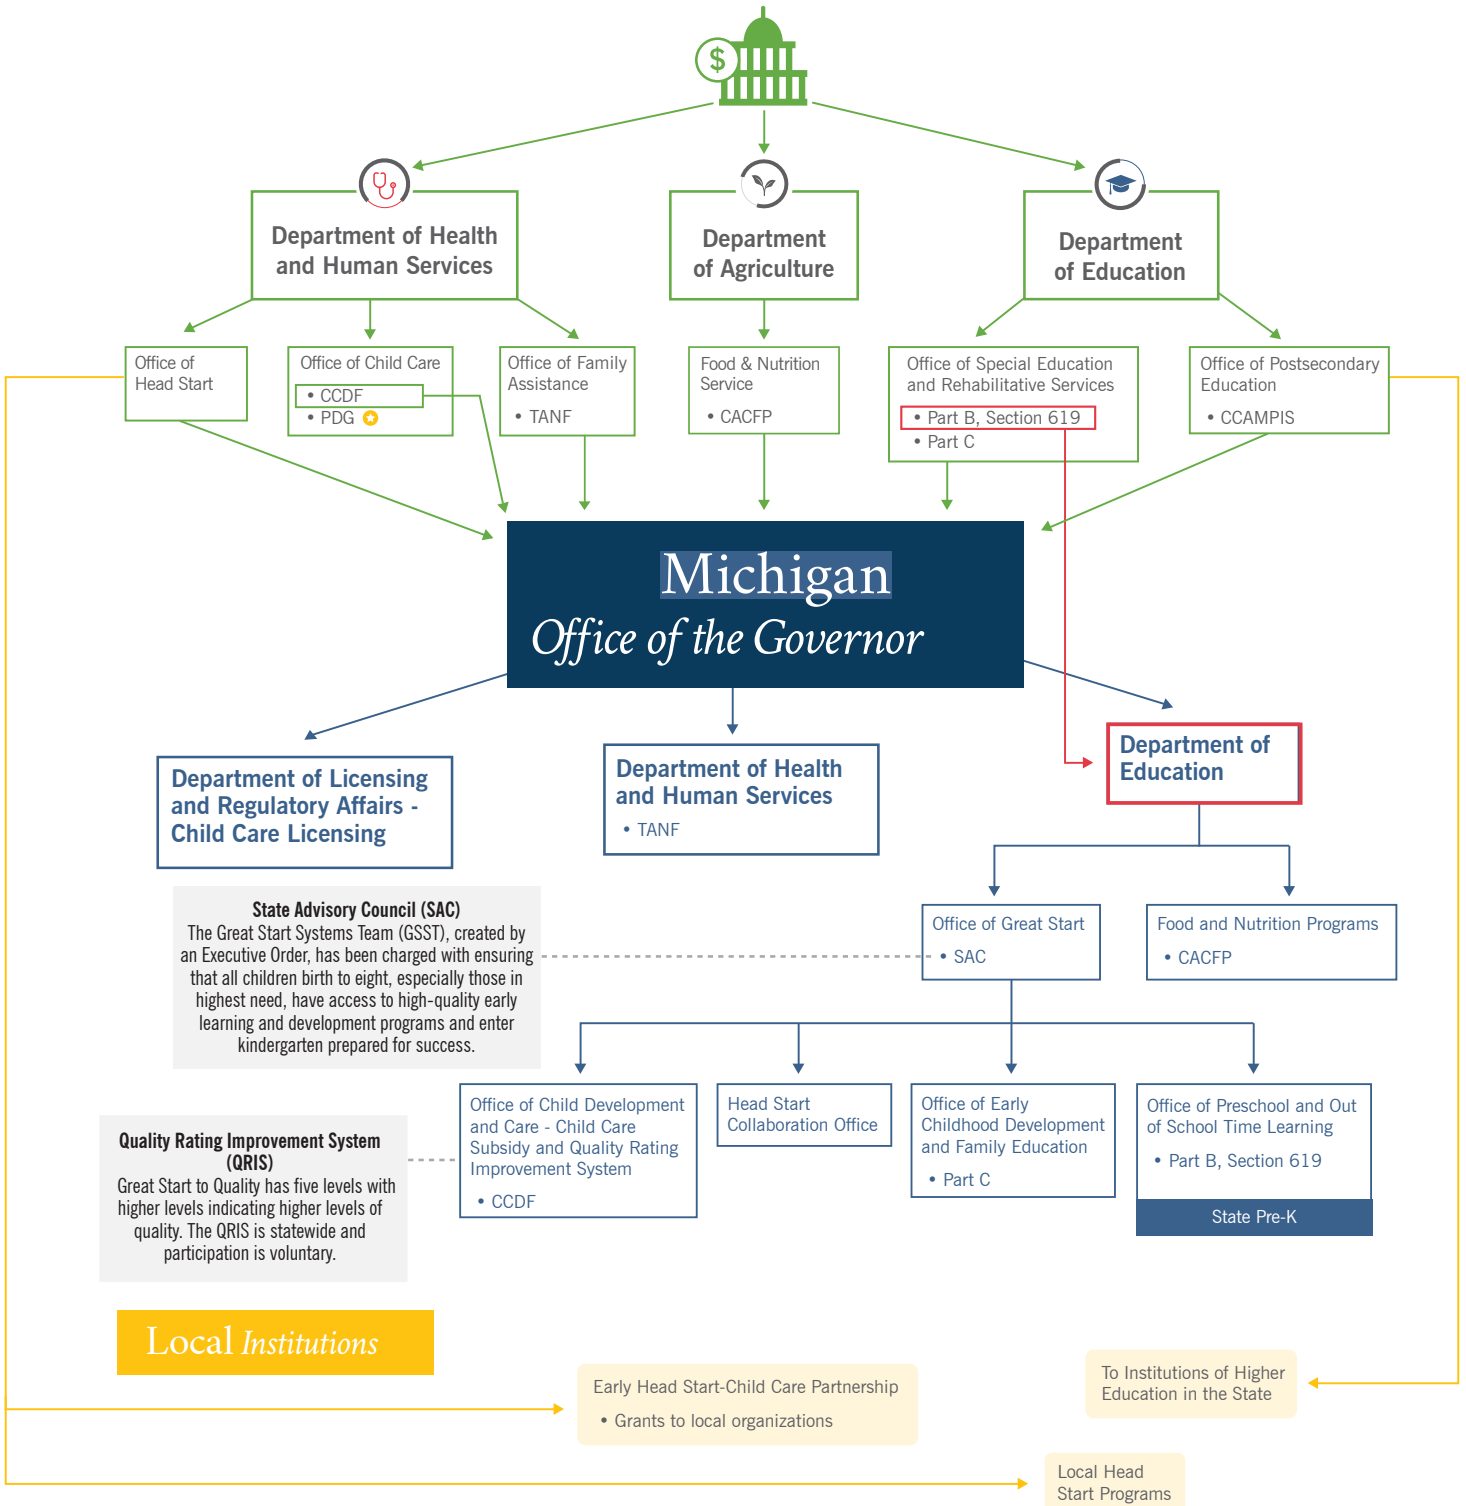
$

Department of Health and Human Services

Department of Agriculture

Department of Education

Office of Head Start

Office of Child Care
• CCDF
• PDG

Office of Family Assistance
• TANF

Food & Nutrition Service
• CACFP

Office of Special Education and Rehabilitative Services
• Part B, Section 619
• Part C

Office of Postsecondary Education
• CCAMPIS

Michigan
Office of the Governor

Department of Licensing and Regulatory Affairs - Child Care Licensing

Department of Health and Human Services
• TANF

Department of Education

State Advisory Council (SAC)
The Great Start Systems Team (GSST), created by an Executive Order, has been charged with ensuring that all children birth to eight, especially those in highest need, have access to high-quality early learning and development programs and enter kindergarten prepared for success.

Office of Great Start
• SAC

Food and Nutrition Programs
• CACFP

Quality Rating Improvement System (QRIS)
Great Start to Quality has five levels with higher levels indicating higher levels of quality. The QRIS is statewide and participation is voluntary.

Office of Child Development and Care - Child Care Subsidy and Quality Rating Improvement System
• CCDF

Head Start Collaboration Office

Office of Early Childhood Development and Family Education
• Part C

Office of Preschool and Out of School Time Learning
• Part B, Section 619

State Pre-K

Local Institutions

Early Head Start-Child Care Partnership
• Grants to local organizations

To Institutions of Higher Education in the State

Local Head Start Programs